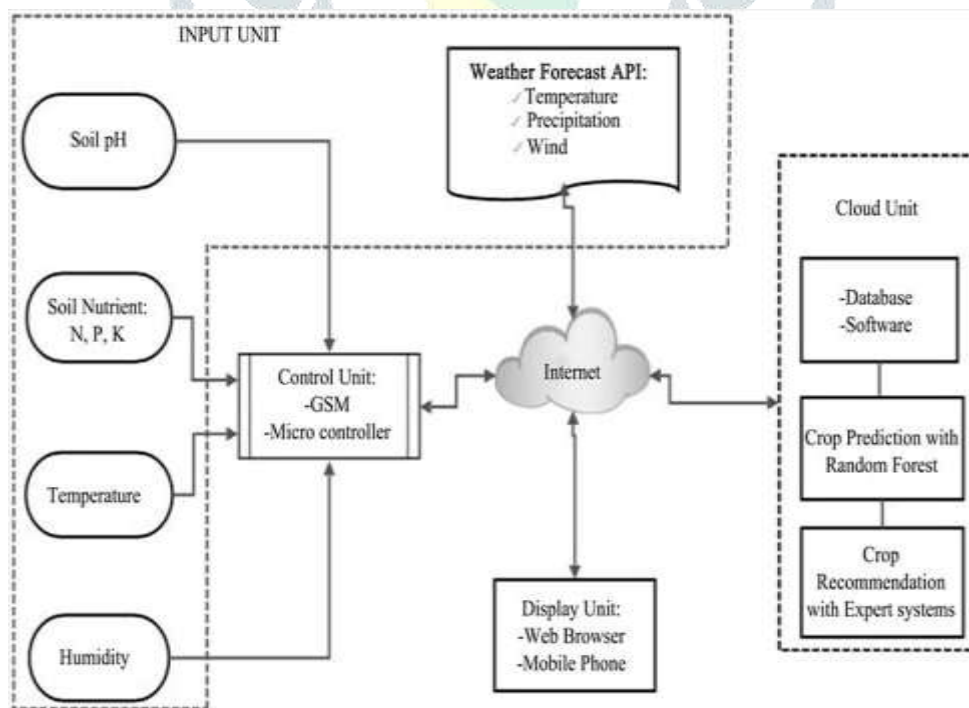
INPUT UNIT

Weather Forecast API:
✓ Temperature
✓ Precipitation
✓ Wind

Soil pH

Soil Nutrient: N, P, K

Temperature

Humidity

Control Unit:
-GSM
-Micro controller

Internet

Cloud Unit

-Database
-Software

Crop Prediction with Random Forest

Crop Recommendation with Expert systems

Display Unit:
-Web Browser
-Mobile Phone